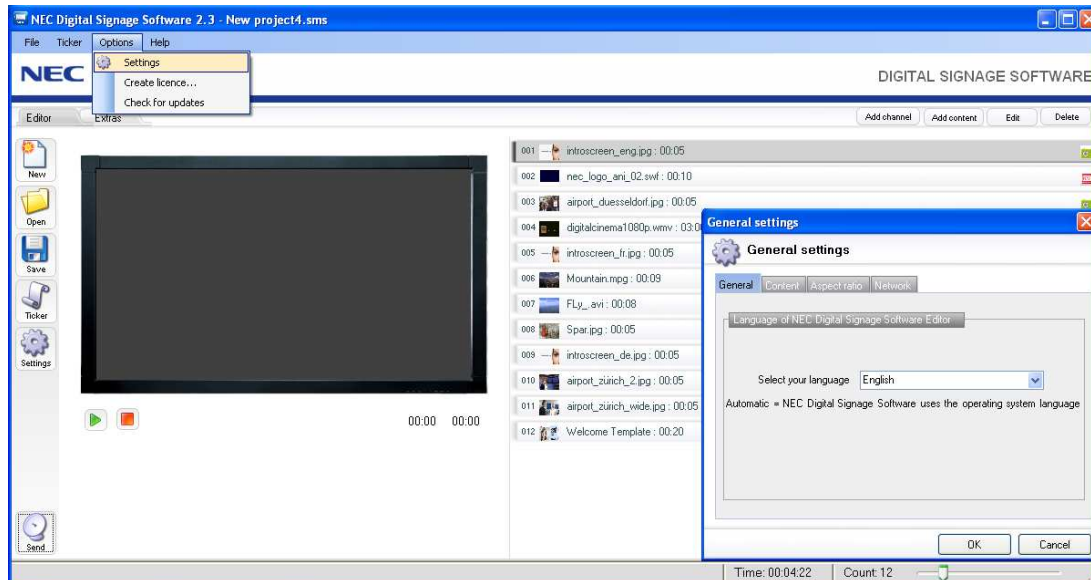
NEC Digital Signage Software 2.3 - New project4.sms

File Ticker Options Help

Settings
Create licence...
Check for updates

NEC

DIGITAL SIGNAGE SOFTWARE

Editor Extras

Add channel Add content Edit Delete

New
Open
Save
Ticker
Settings

00:00 00:00

001 introscreen_eng.jpg : 00:05
002 nec_logo_ani_02.swf : 00:10
003 airport_duesseldorf.jpg : 00:05
004 digitalcinema1080p.wmv : 03:0
005 introscreen_fr.jpg : 00:05
006 Mountain.mpg : 00:09
007 FLy_.avi : 00:08
008 Spar.jpg : 00:05
009 introscreen_de.jpg : 00:05
010 airport_zürich_2.jpg : 00:05
011 airport_zürich_wide.jpg : 00:05
012 Welcome Template : 00:20

General settings

General settings

General Content Aspect ratio Network

Language of NEC Digital Signage Software Editor

Select your language English

Automatic = NEC Digital Signage Software uses the operating system language

OK Cancel

Send

Time: 00:04:22 Count: 12